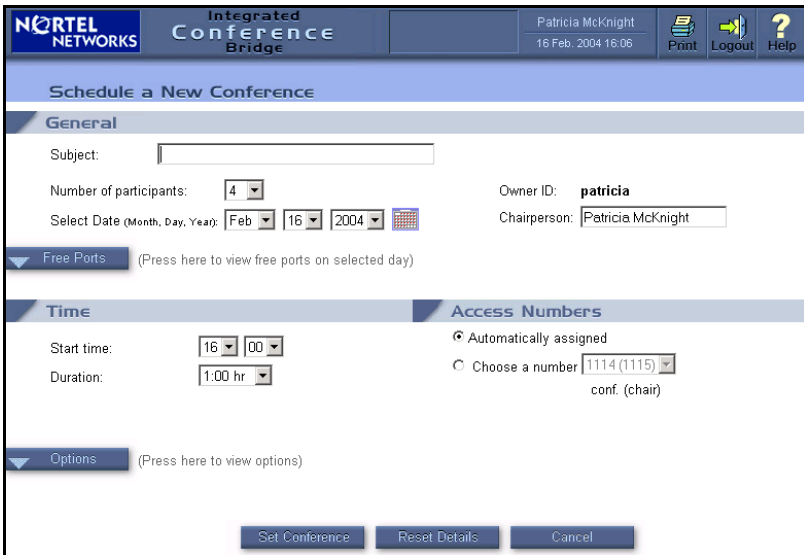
NORTEL NETWORKS

Integrated Conference Bridge

Patricia McKnight
16 Feb. 2004 16:06

Print Logout Help

Schedule a New Conference

General

Subject:

Number of participants: 4

Select Date (Month, Day, Year): Feb 16 2004

Owner ID: patricia

Chairperson: Patricia McKnight

Free Ports (Press here to view free ports on selected day)

Time

Start time: 16 00

Duration: 1:00 hr

Access Numbers

Automatically assigned

Choose a number 1114 (1115)

conf. (chair)

Options (Press here to view options)

Set Conference Reset Details Cancel